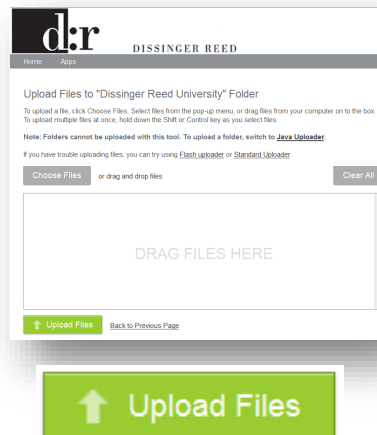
d:r DISSINGER REED

Home Apps

Upload Files to "Dissinger Reed University" Folder

To upload a file, click Choose Files. Select files from the pop-up menu, or drag files from your computer on to the box. To upload multiple files at once, hold down the Shift or Control key as you select files.

Note: Folders cannot be uploaded with this tool. To upload a folder, switch to Java Uploader.

If you have trouble uploading files, you can try using Flash uploader or Standard Uploader.

Choose Files or drag and drop files

Clear All

DRAG FILES HERE

Upload Files Back to Previous Page

Upload Files